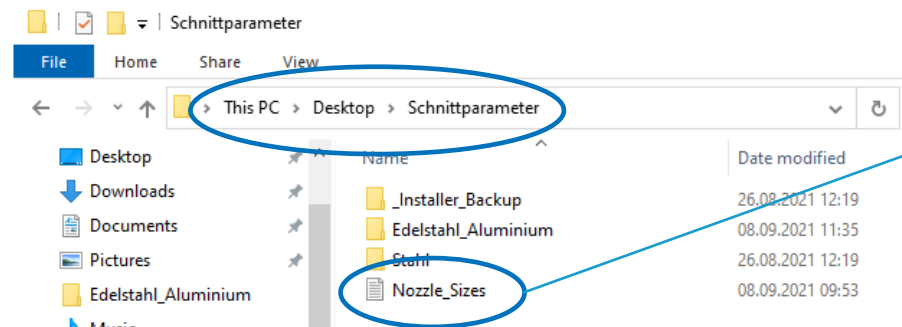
Schnittparameter

File Home Share View

This PC > Desktop > Schnittparameter

Desktop
Downloads
Documents
Pictures
Edelstahl_Aluminium
Music

| Name | Date modified |
|---|---|
| _Installer_Backup | 26.08.2021 12:19 |
| Edelstahl_Aluminium | 08.09.2021 11:35 |
| Stahl | 26.08.2021 12:19 |
| Nozzle_Sizes | 08.09.2021 09:53 |